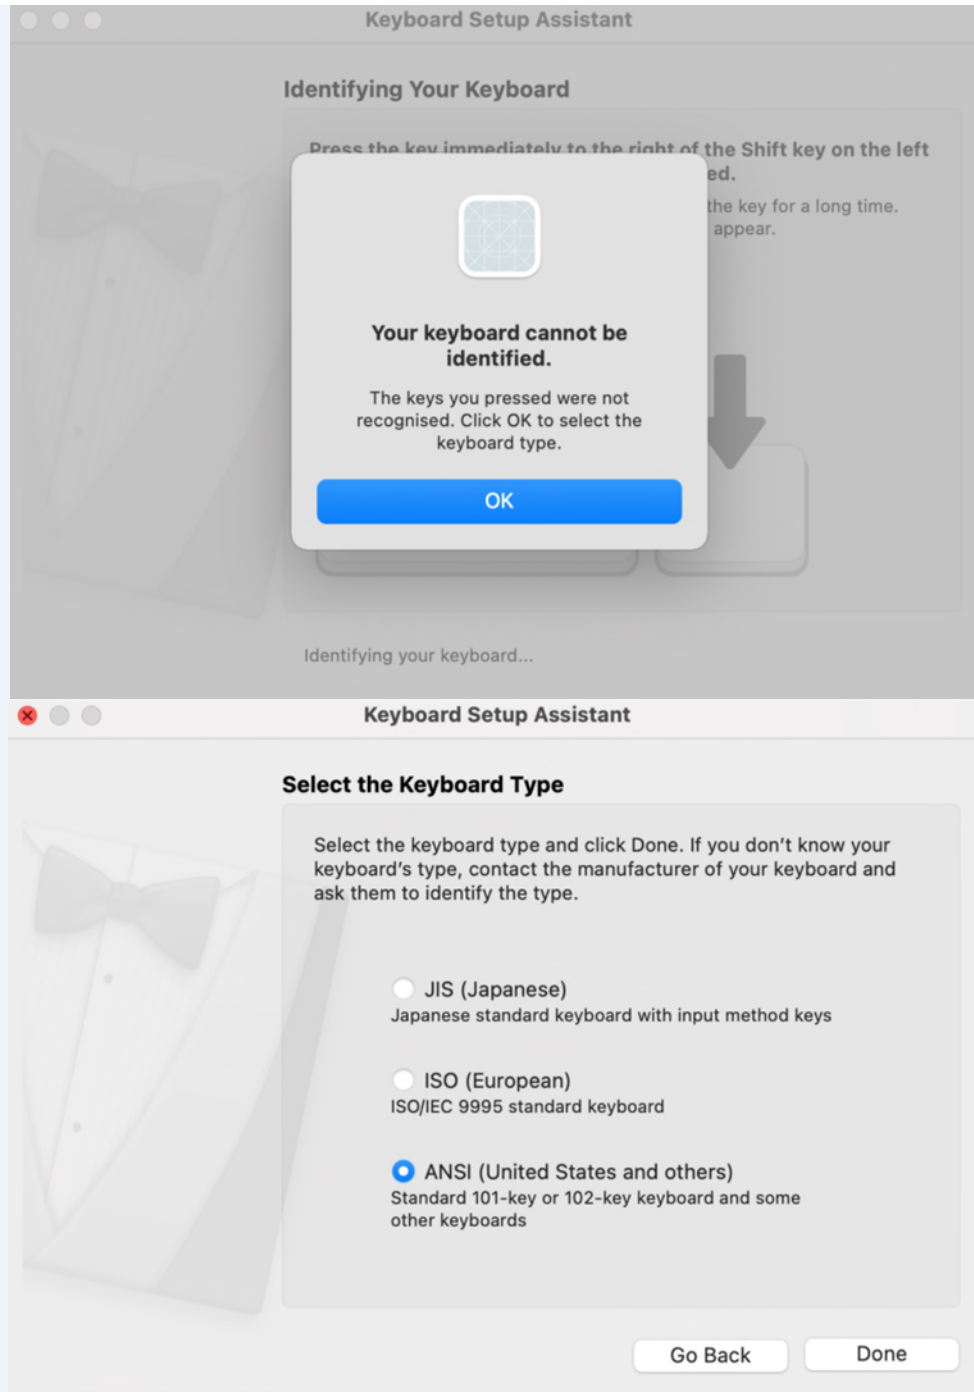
Keyboard Setup Assistant

Identifying Your Keyboard

Press the key immediately to the right of the Shift key on the left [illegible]ed.

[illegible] the key for a long time. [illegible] appear.

Your keyboard cannot be identified.

The keys you pressed were not recognised. Click OK to select the keyboard type.

OK

Identifying your keyboard...

Keyboard Setup Assistant

Select the Keyboard Type

Select the keyboard type and click Done. If you don't know your keyboard's type, contact the manufacturer of your keyboard and ask them to identify the type.

JIS (Japanese)
Japanese standard keyboard with input method keys

ISO (European)
ISO/IEC 9995 standard keyboard

ANSI (United States and others)
Standard 101-key or 102-key keyboard and some other keyboards

Go Back

Done